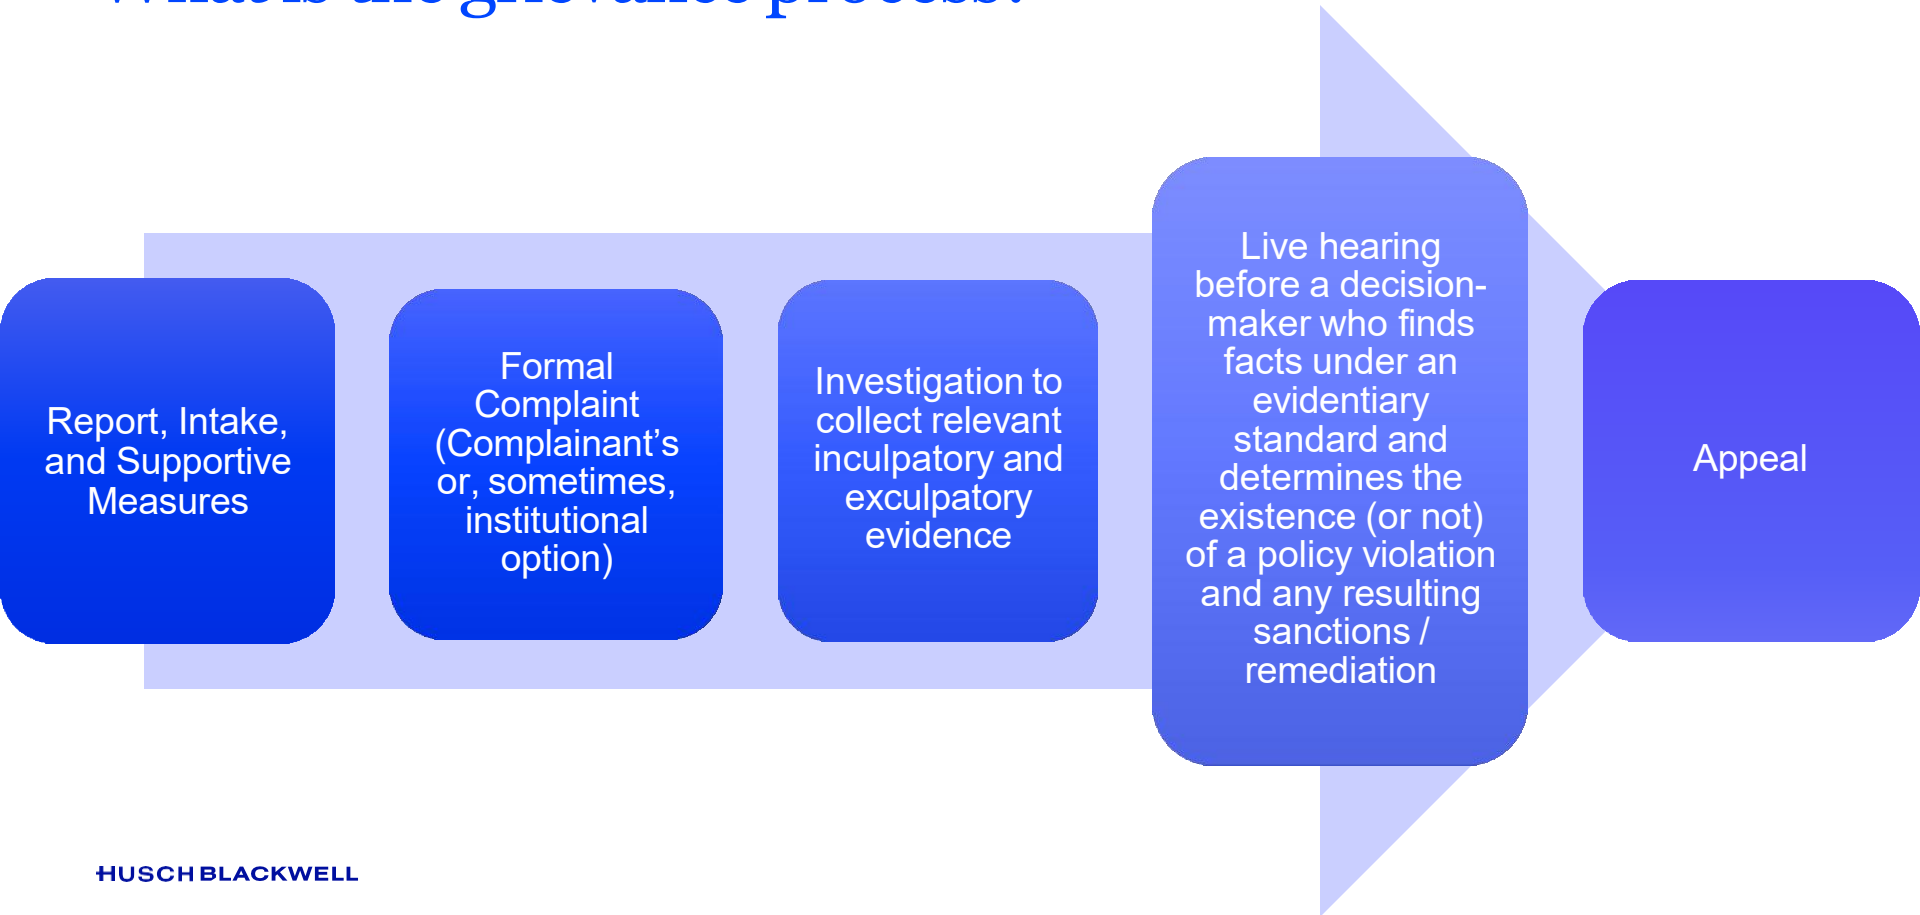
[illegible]

Report, Intake, and Supportive Measures

Formal Complaint (Complainant’s or, sometimes, institutional option)

Investigation to collect relevant inculpatory and exculpatory evidence

Live hearing before a decision-maker who finds facts under an evidentiary standard and determines the existence (or not) of a policy violation and any resulting sanctions / remediation

Appeal

HUSCH BLACKWELL